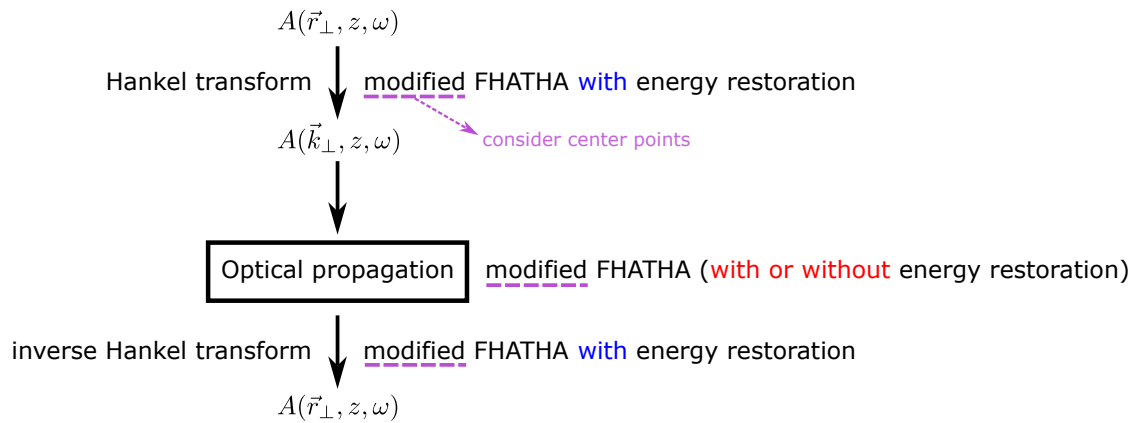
$A(\vec{r}_\perp, z, \omega)$

Hankel transform modified FHATHA with energy restoration

consider center points

$A(\vec{k}_\perp, z, \omega)$

Optical propagation modified FHATHA (with or without energy restoration)

inverse Hankel transform modified FHATHA with energy restoration

$A(\vec{r}_\perp, z, \omega)$